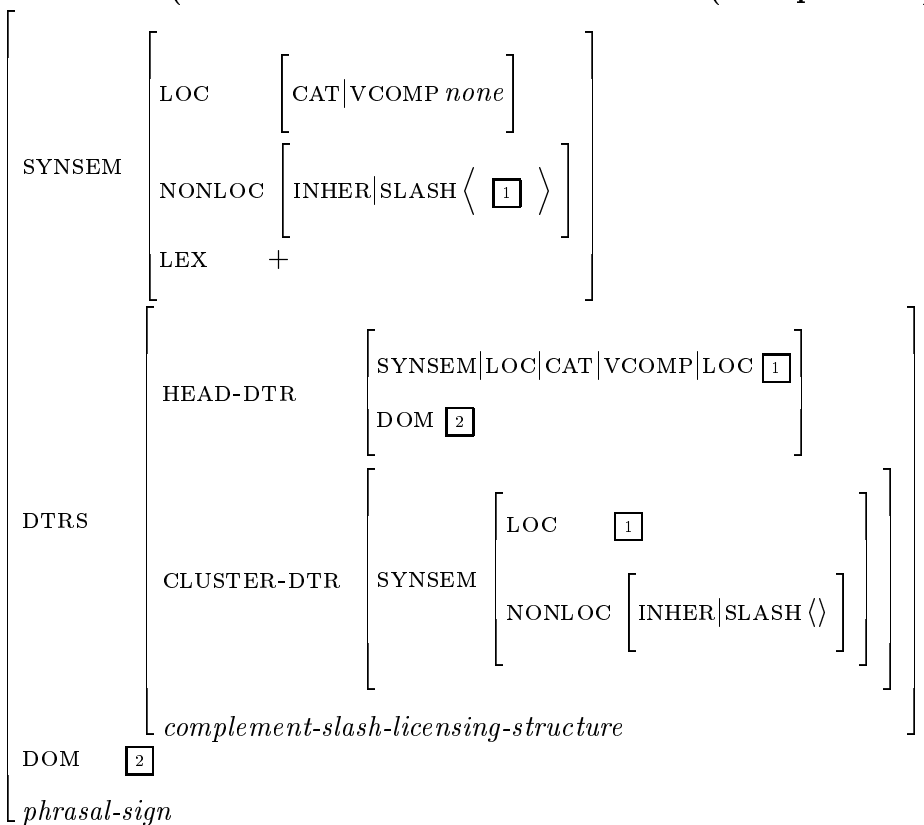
SYNSEM
LOC [CAT|VCOMP *none*]
NONLOC [INHER|SLASH ⟨ [1] ⟩]
LEX +

DTRS
HEAD-DTR [SYNSEM|LOC|CAT|VCOMP|LOC [1]
DOM [2]]
CLUSTER-DTR [SYNSEM [LOC [1]
NONLOC [INHER|SLASH ⟨⟩]]]
*complement-slash-licensing-structure*

DOM [2]
*phrasal-sign*